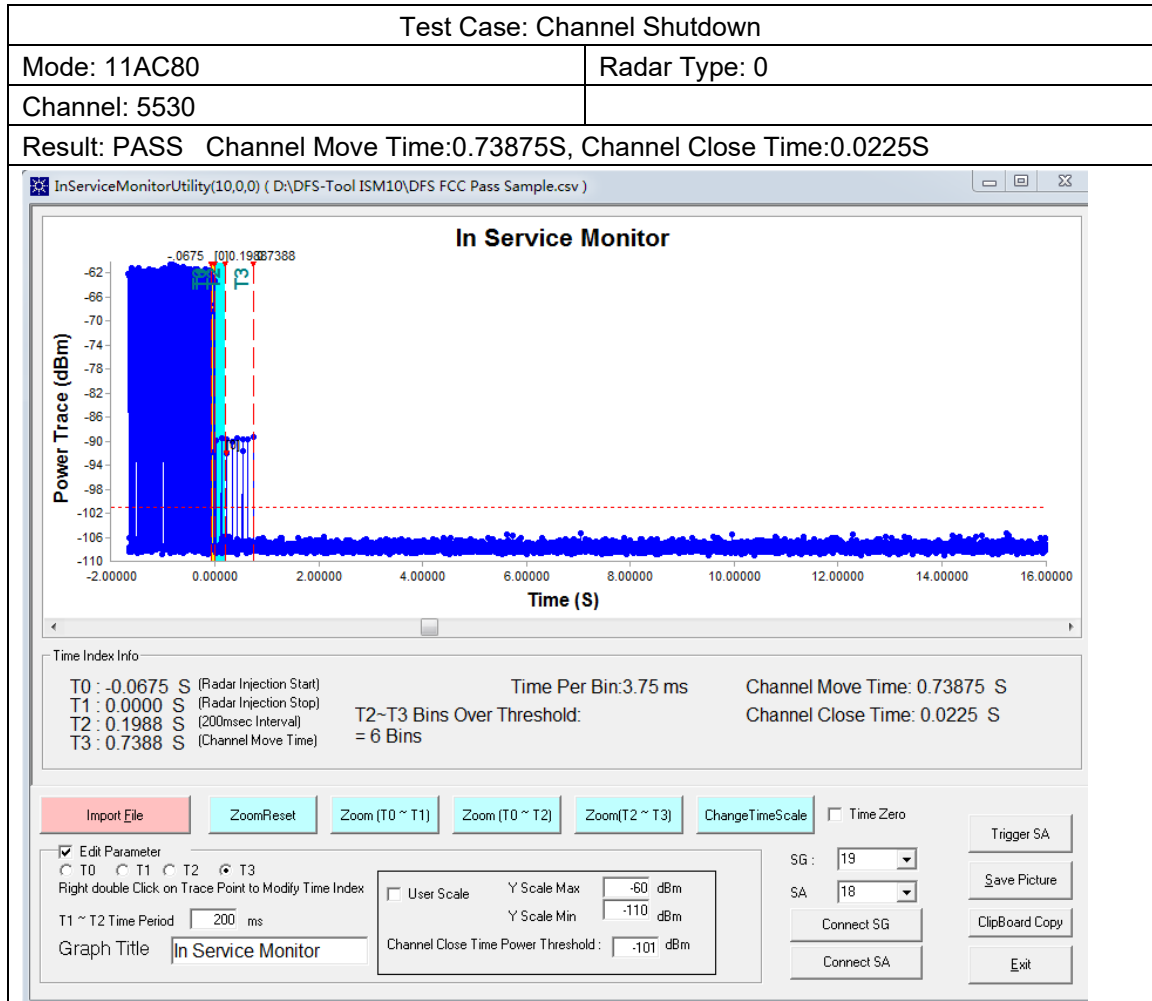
| Test Case: Channel Shutdown | |
|---|---|
| Mode: 11AC80 | Radar Type: 0 |
| Channel: 5530 | |
| Result: PASS Channel Move Time:0.73875S, Channel Close Time:0.0225S | |

InServiceMonitorUtility(10,0,0) ( D:\DFS-Tool ISM10\DFS FCC Pass Sample.csv )

In Service Monitor

-.0675 [0]0.1988 .7388

T3

Power Trace (dBm)

-62
-66
-70
-74
-78
-82
-86
-90
-94
-98
-102
-106
-110

-2.00000 0.00000 2.00000 4.00000 6.00000 8.00000 10.00000 12.00000 14.00000 16.00000

Time (S)

Time Index Info

T0 : -0.0675 S (Radar Injection Start)
T1 : 0.0000 S (Radar Injection Stop)
T2 : 0.1988 S (200msec Interval)
T3 : 0.7388 S (Channel Move Time)

Time Per Bin:3.75 ms

T2~T3 Bins Over Threshold:
= 6 Bins

Channel Move Time: 0.73875 S
Channel Close Time: 0.0225 S

Import File | ZoomReset | Zoom (T0 ~ T1) | Zoom (T0 ~ T2) | Zoom(T2 ~ T3) | ChangeTimeScale | Time Zero

Trigger SA

Edit Parameter
T0 T1 T2 T3
Right double Click on Trace Point to Modify Time Index

T1 ~ T2 Time Period 200 ms

Graph Title In Service Monitor

User Scale
Y Scale Max -60 dBm
Y Scale Min -110 dBm
Channel Close Time Power Threshold : -101 dBm

SG : 19
SA 18
Connect SG
Connect SA

Save Picture
ClipBoard Copy
Exit